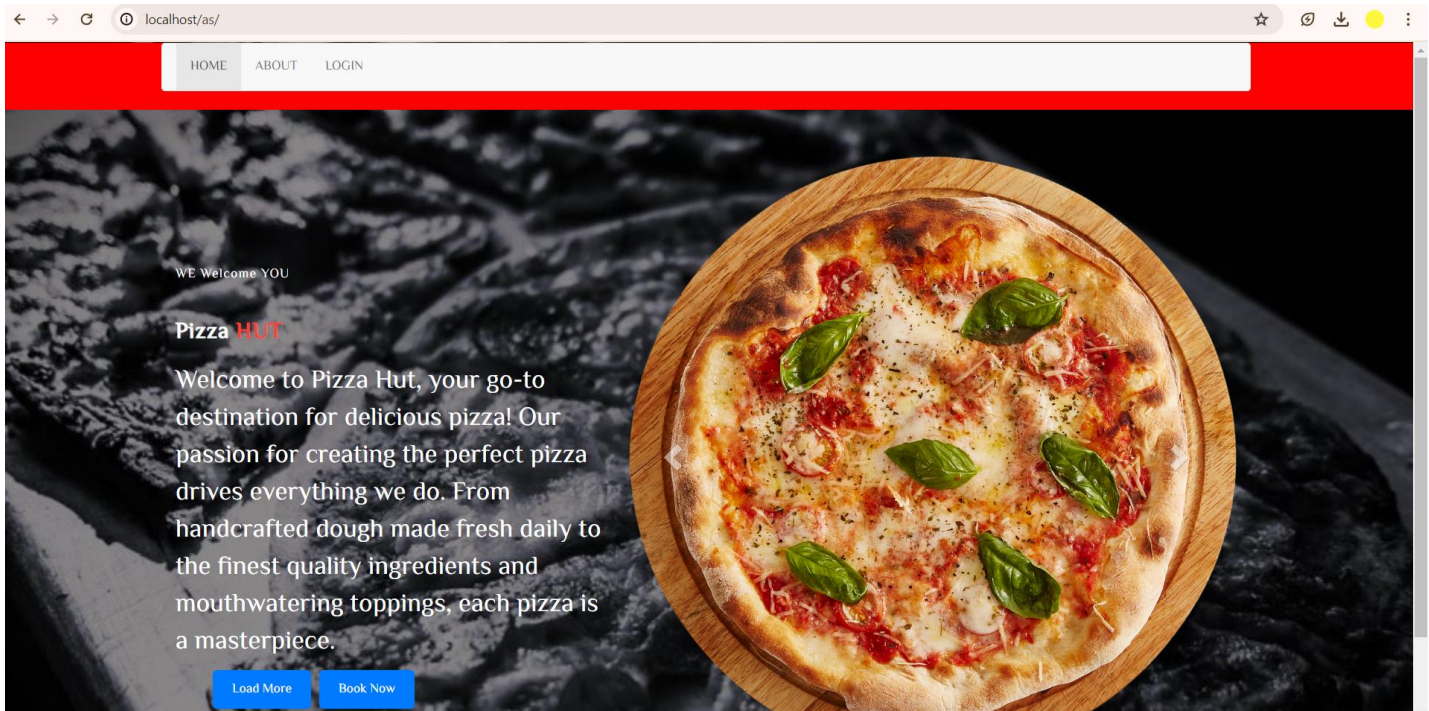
localhost/as/

HOME ABOUT LOGIN

WE Welcome YOU

Pizza HUT

Welcome to Pizza Hut, your go-to destination for delicious pizza! Our passion for creating the perfect pizza drives everything we do. From handcrafted dough made fresh daily to the finest quality ingredients and mouthwatering toppings, each pizza is a masterpiece.

Load More Book Now